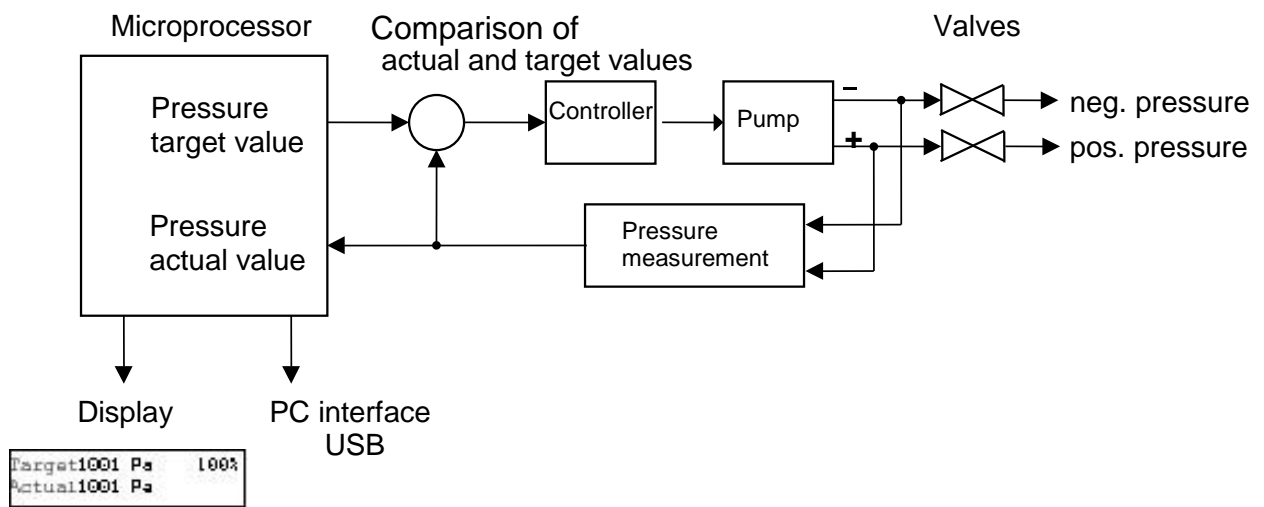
Microprocessor

Pressure target value

Pressure actual value

Comparison of actual and target values

Controller

Pump

–

+

Valves

neg. pressure

pos. pressure

Pressure measurement

Display

PC interface USB

Target1001 Pa 100%
Actual1001 Pa